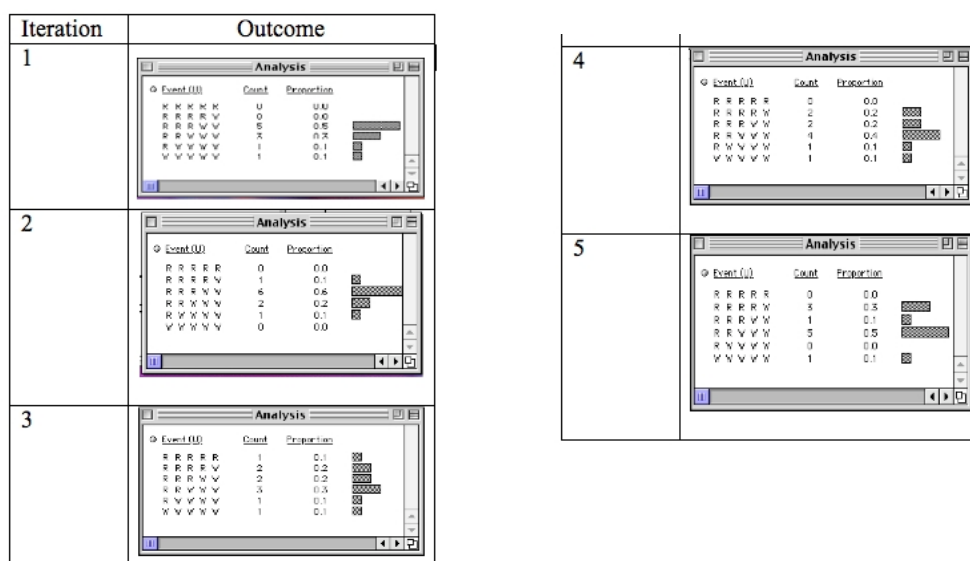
| Iteration | Outcome |
|---|---|
| 1 | Analysis<br>Event (U) Count Proportion<br>R R R R R 0 0.0<br>R R R R V 0 0.0<br>R R R V V 5 0.5<br>R R V V V 3 0.3<br>R V V V V 1 0.1<br>V V V V V 1 0.1 |
| 2 | Analysis<br>Event (U) Count Proportion<br>R R R R R 0 0.0<br>R R R R V 1 0.1<br>R R R V V 6 0.6<br>R R V V V 2 0.2<br>R V V V V 1 0.1<br>V V V V V 0 0.0 |
| 3 | Analysis<br>Event (U) Count Proportion<br>R R R R R 1 0.1<br>R R R R V 2 0.2<br>R R R V V 2 0.2<br>R R V V V 3 0.3<br>R V V V V 1 0.1<br>V V V V V 1 0.1 |

| | |
|---|---|
| 4 | Analysis<br>Event (U) Count Proportion<br>R R R R R 0 0.0<br>R R R R V 2 0.2<br>R R R V V 2 0.2<br>R R V V V 4 0.4<br>R V V V V 1 0.1<br>V V V V V 1 0.1 |
| 5 | Analysis<br>Event (U) Count Proportion<br>R R R R R 0 0.0<br>R R R R V 3 0.3<br>R R R V V 1 0.1<br>R R V V V 5 0.5<br>R V V V V 0 0.0<br>V V V V V 1 0.1 |